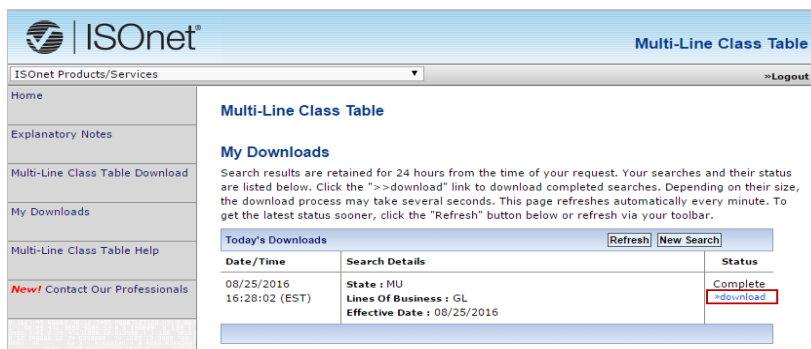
ISOnet®

Multi-Line Class Table

ISOnet Products/Services

»Logout

Home

Explanatory Notes

Multi-Line Class Table Download

My Downloads

Multi-Line Class Table Help

New! Contact Our Professionals

Multi-Line Class Table

My Downloads

Search results are retained for 24 hours from the time of your request. Your searches and their status are listed below. Click the ">>download" link to download completed searches. Depending on their size, the download process may take several seconds. This page refreshes automatically every minute. To get the latest status sooner, click the "Refresh" button below or refresh via your toolbar.

Today's Downloads

Refresh New Search

| Date/Time | Search Details | Status |
|---|---|---|
| 08/25/2016 16:28:02 (EST) | State : MU Lines Of Business : GL Effective Date : 08/25/2016 | Complete »download |